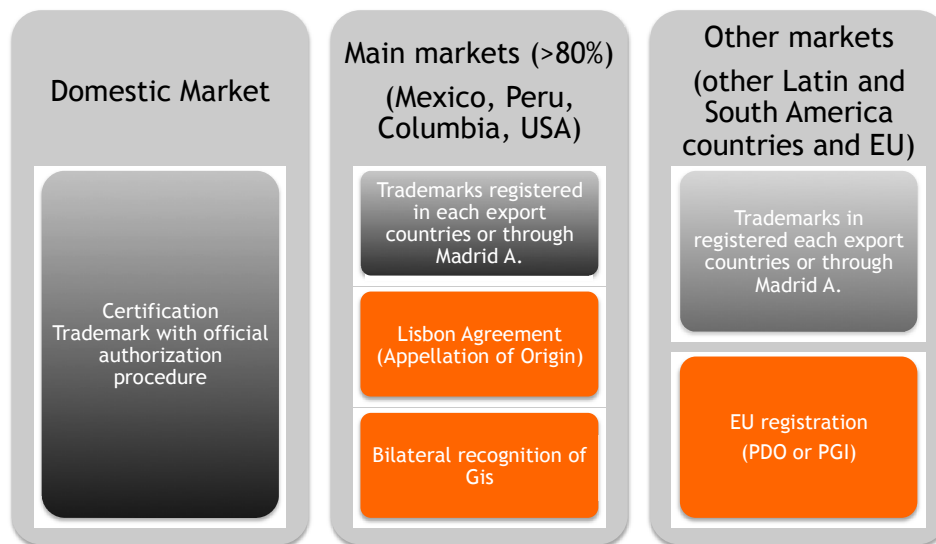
Domestic Market

Certification Trademark with official authorization procedure

Main markets (>80%)

(Mexico, Peru, Columbia, USA)

Trademarks registered in each export countries or through Madrid A.

Lisbon Agreement (Appellation of Origin)

Bilateral recognition of Gis

Other markets

(other Latin and South America countries and EU)

Trademarks in registered each export countries or through Madrid A.

EU registration

(PDO or PGI)